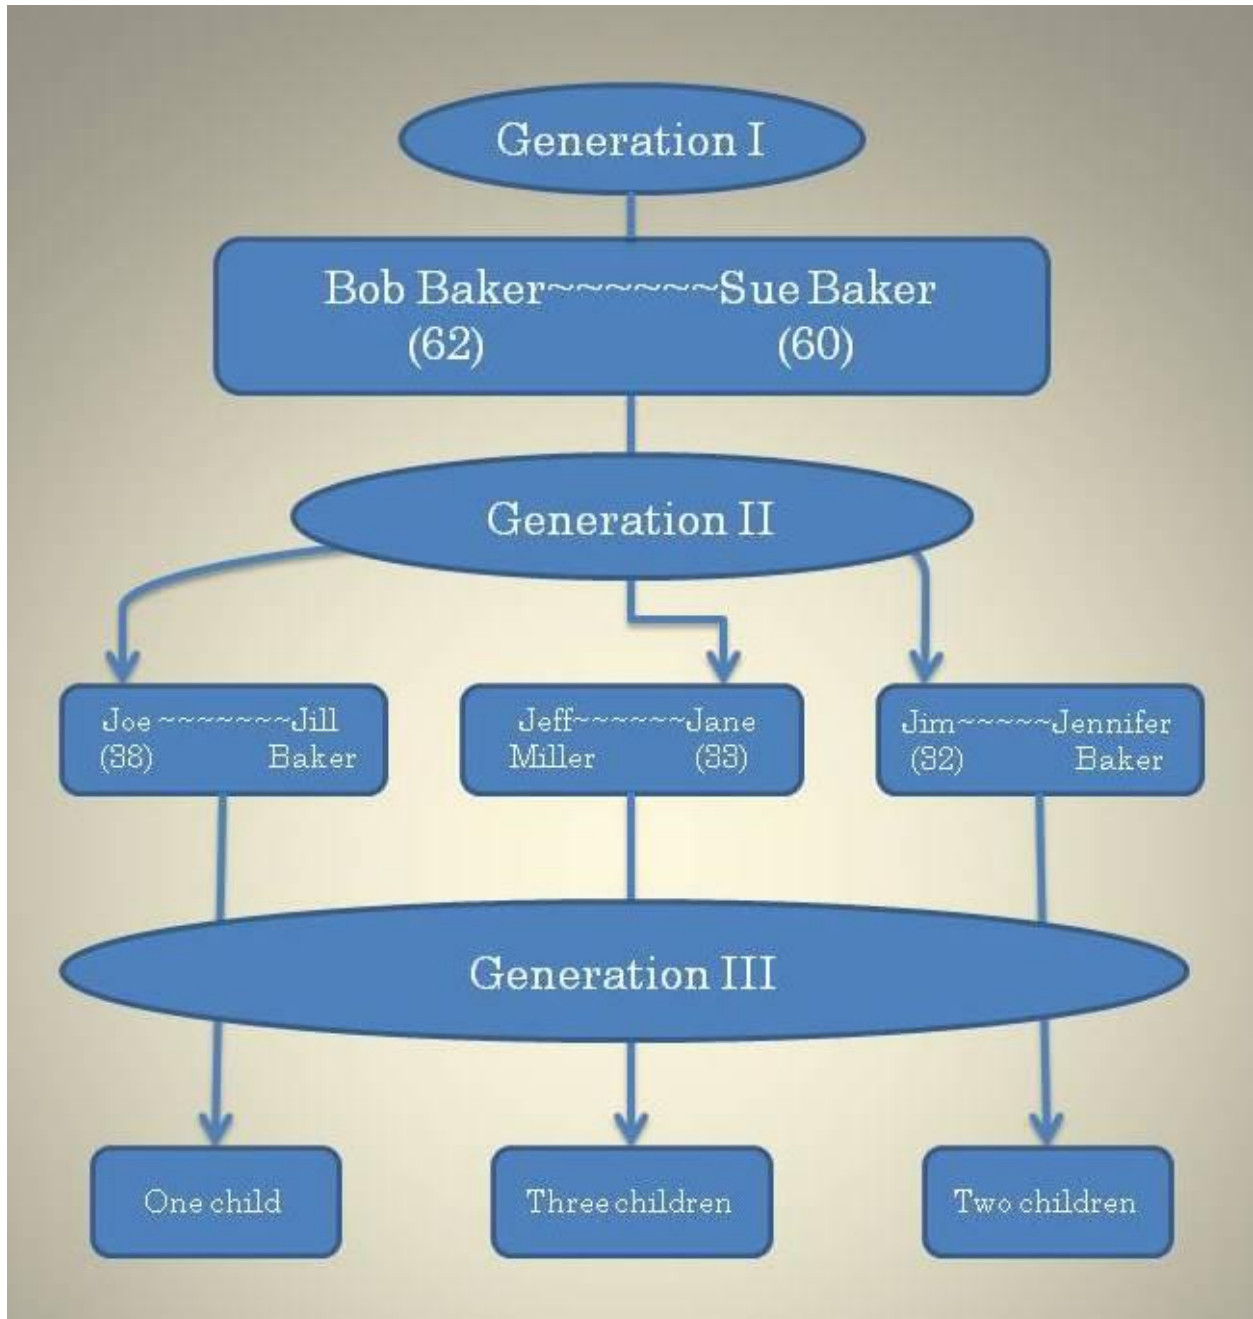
Generation I

Bob Baker~~~~~~Sue Baker
(62) (60)

Generation II

Joe ~~~~~~~Jill
(38) Baker

Jeff~~~~~~Jane
Miller (33)

Jim~~~~~Jennifer
(32) Baker

Generation III

One child

Three children

Two children